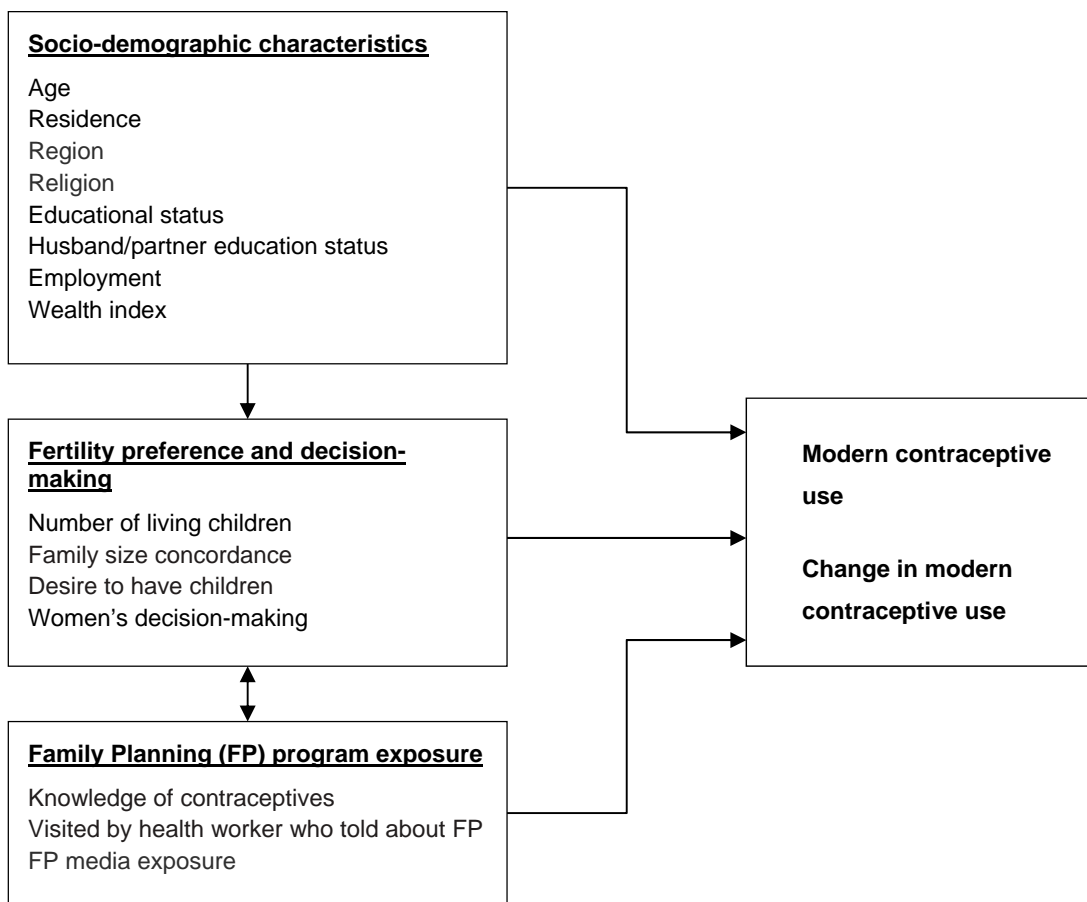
**Socio-demographic characteristics**

Age
Residence
Region
Religion
Educational status
Husband/partner education status
Employment
Wealth index

**Fertility preference and decision-making**

Number of living children
Family size concordance
Desire to have children
Women's decision-making

**Family Planning (FP) program exposure**

Knowledge of contraceptives
Visited by health worker who told about FP
FP media exposure

**Modern contraceptive use**

**Change in modern contraceptive use**